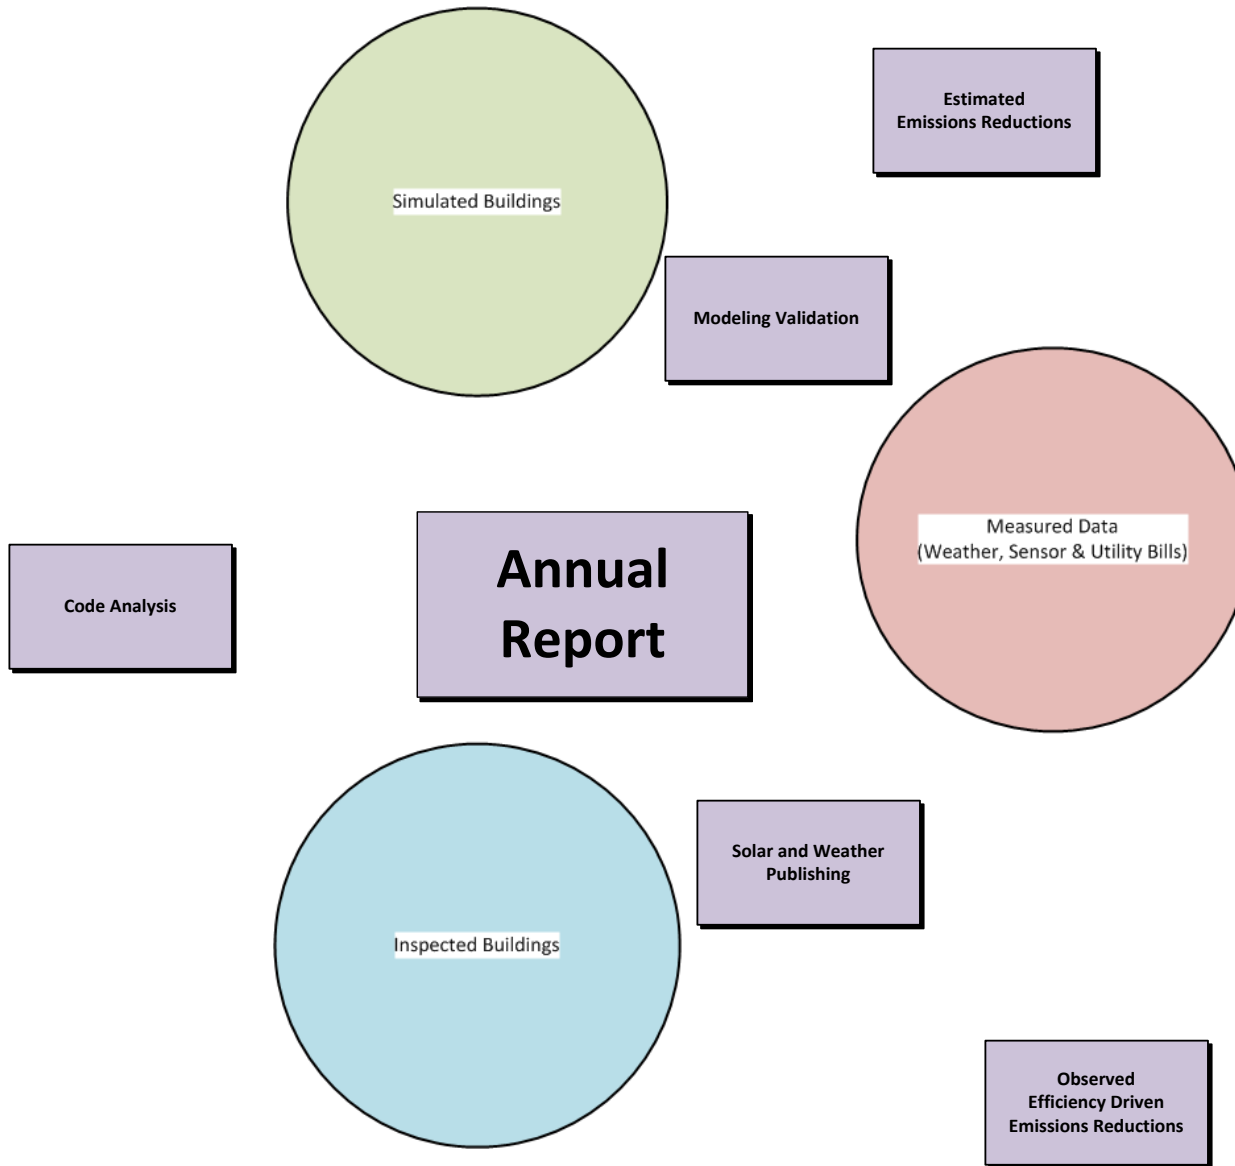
Simulated Buildings

Estimated Emissions Reductions

Modeling Validation

Measured Data (Weather, Sensor & Utility Bills)

Code Analysis

Annual Report

Inspected Buildings

Solar and Weather Publishing

Observed Efficiency Driven Emissions Reductions